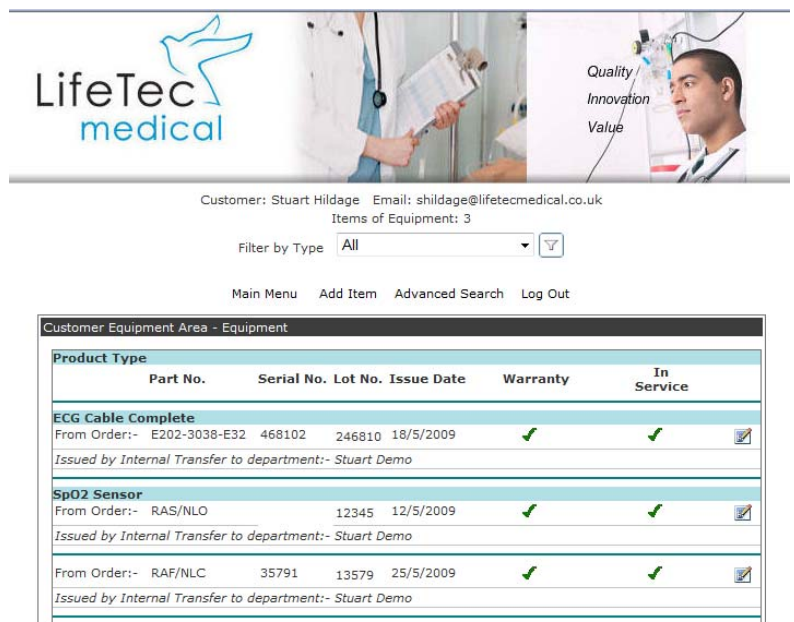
LifeTec medical

Quality
Innovation
Value

Customer: Stuart Hildage Email: shildage@lifetecmedical.co.uk
Items of Equipment: 3

Filter by Type All

Main Menu Add Item Advanced Search Log Out

Customer Equipment Area - Equipment

| Product Type | | | | | | | |
|---|---|---|---|---|---|---|---|
| | Part No. | Serial No. | Lot No. | Issue Date | Warranty | In Service | |
| ECG Cable Complete | | | | | | | |
| From Order:- | E202-3038-E32 | 468102 | 246810 | 18/5/2009 | ✓ | ✓ | |
| Issued by Internal Transfer to department:- Stuart Demo | | | | | | | |
| SpO2 Sensor | | | | | | | |
| From Order:- | RAS/NLO | | 12345 | 12/5/2009 | ✓ | ✓ | |
| Issued by Internal Transfer to department:- Stuart Demo | | | | | | | |
| From Order:- | RAF/NLC | 35791 | 13579 | 25/5/2009 | ✓ | ✓ | |
| Issued by Internal Transfer to department:- Stuart Demo | | | | | | | |